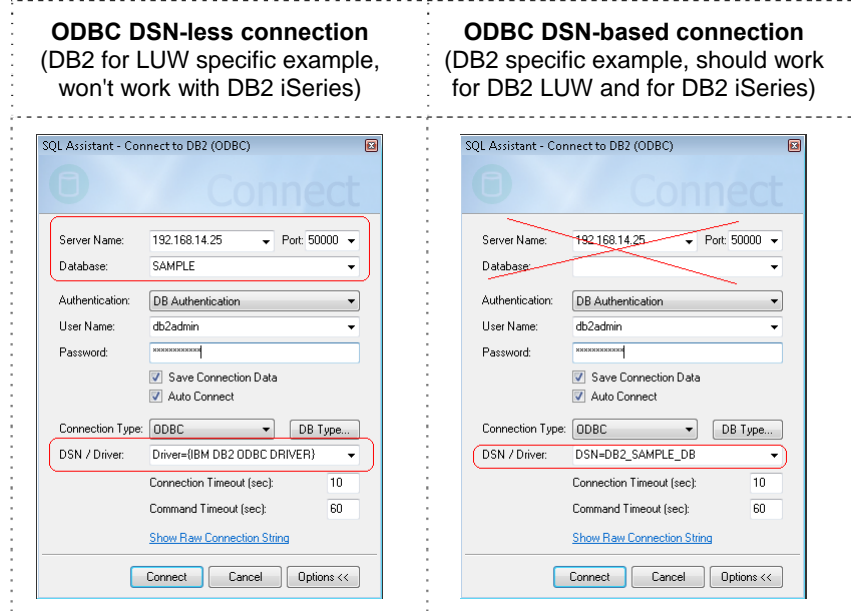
**ODBC DSN-less connection**
(DB2 for LUW specific example, won't work with DB2 iSeries)

SQL Assistant - Connect to DB2 (ODBC)

Connect

Server Name: 192.168.14.25 Port: 50000
Database: SAMPLE
Authentication: DB Authentication
User Name: db2admin
Password: ************
Save Connection Data
Auto Connect
Connection Type: ODBC DB Type...
DSN / Driver: Driver={IBM DB2 ODBC DRIVER}
Connection Timeout (sec): 10
Command Timeout (sec): 60
Show Raw Connection String
Connect Cancel Options <<

**ODBC DSN-based connection**
(DB2 specific example, should work for DB2 LUW and for DB2 iSeries)

SQL Assistant - Connect to DB2 (ODBC)

Connect

Server Name: 192.168.14.25 Port: 50000
Database:
Authentication: DB Authentication
User Name: db2admin
Password: ************
Save Connection Data
Auto Connect
Connection Type: ODBC DB Type...
DSN / Driver: DSN=DB2_SAMPLE_DB
Connection Timeout (sec): 10
Command Timeout (sec): 60
Show Raw Connection String
Connect Cancel Options <<